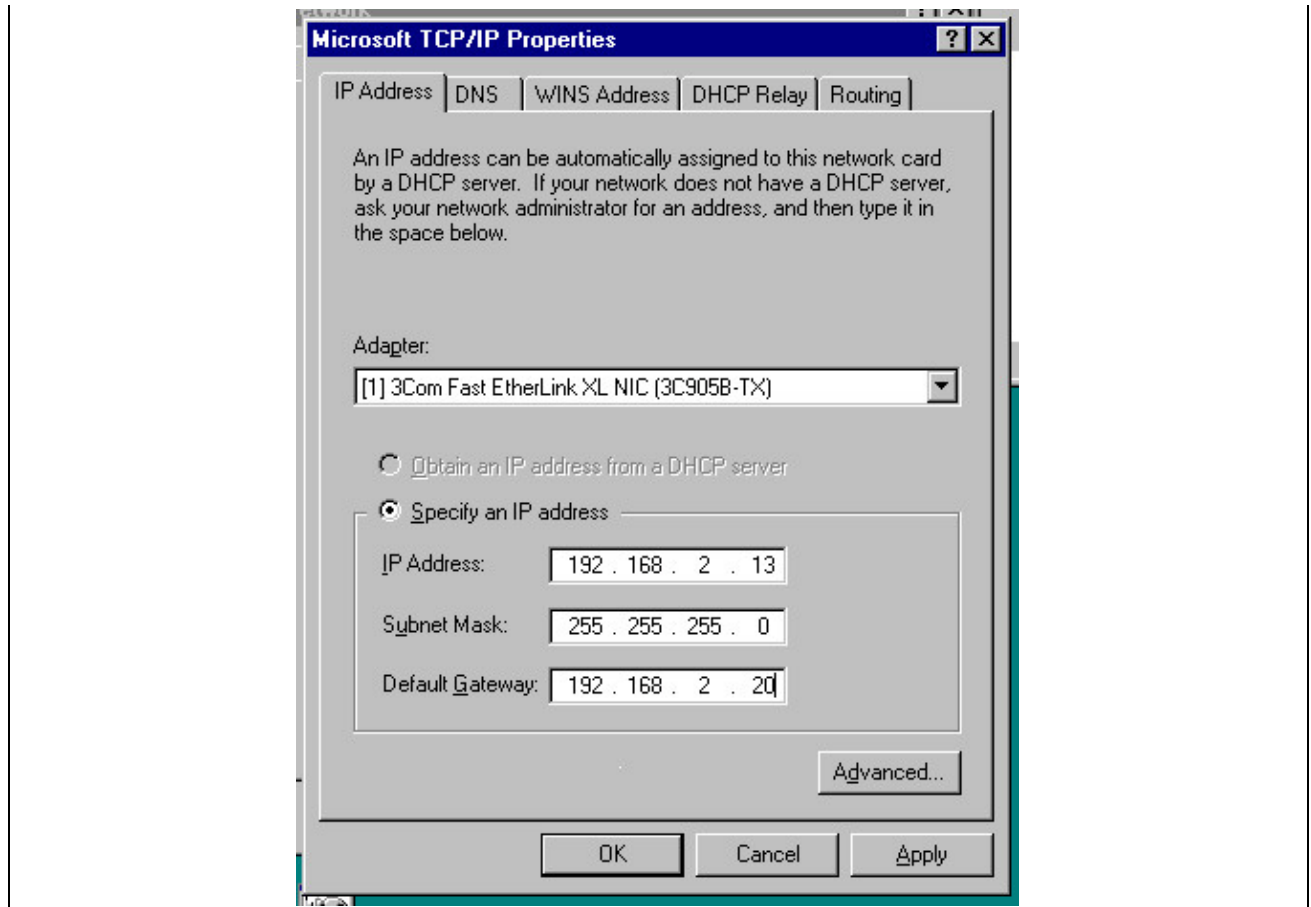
Microsoft TCP/IP Properties

IP Address | DNS | WINS Address | DHCP Relay | Routing

An IP address can be automatically assigned to this network card by a DHCP server. If your network does not have a DHCP server, ask your network administrator for an address, and then type it in the space below.

Adapter:

[1] 3Com Fast EtherLink XL NIC (3C905B-TX)

Obtain an IP address from a DHCP server

Specify an IP address

IP Address: 192 . 168 . 2 . 13

Subnet Mask: 255 . 255 . 255 . 0

Default Gateway: 192 . 168 . 2 . 20

Advanced...

OK Cancel Apply